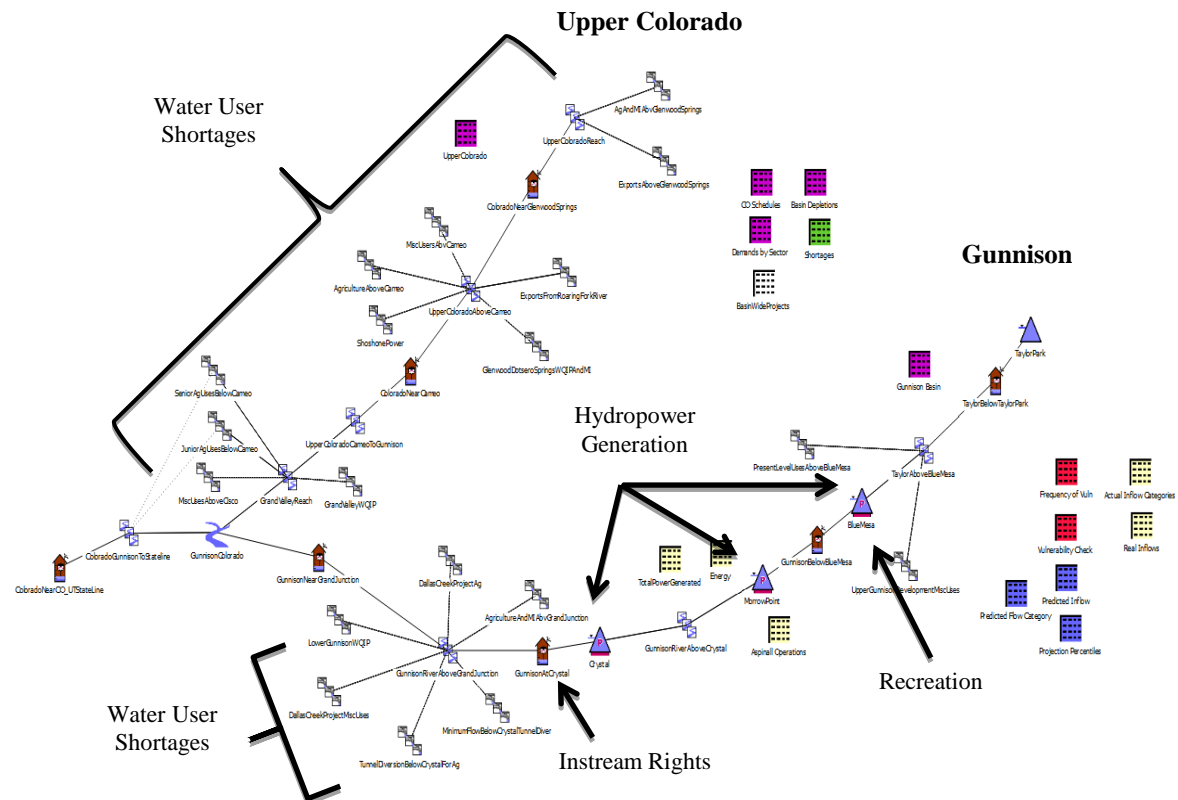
Upper Colorado

Water User Shortages

AgAndMIAbvGlenwoodSprings
UpperColoradoReach
UpperColorado
ExportsAboveGlenwoodSprings
ColoradoNearGlenwoodSprings
CO Schedules
Basin Depletions
Demands by Sector
Shortages
BasinWideProjects

Gunnison

MscUsersAbvCameo
AgricultureAboveCameo
ExportsFromRoaringForkRiver
UpperColoradoAboveCameo
ShoshonePower
GlenwoodDotseroSpringsWQIPAndMI
ColoradoNearCameo
SeniorAgUsesBelowCameo
TaylorPark
Gunnison Basin
TaylorBelowTaylorPark

Hydropower Generation

UpperColoradoCameoToGunnison
JuniorAgUsesBelowCameo
PresentLevelUsesAboveBlueMesa
TaylorAboveBlueMesa
MscUsesAboveCisco
GrandValleyReach
GrandValleyWQIP
Frequency of Vuln
Actual Inflow Categories
BlueMesa
ColoradoGunnisonToStateline
GunnisonColorado
Vulnerability Check
Real Inflows
ColoradoNearCO_UTStateLine
GunnisonNearGrandJunction
DallasCreekProjectAg
TotalPowerGenerated
Energy
GunnisonBelowBlueMesa
UpperGunnisonDevelopmentMscUses
Predicted Inflow
Predicted Flow Category
MorrowPoint
AgricultureAndMIAbvGrandJunction
LowerGunnisonWQIP
GunnisonRiverAboveCrystal
Crystal
Aspinall Operations
Projection Percentiles
GunnisonRiverAboveGrandJunction
GunnisonAtCrystal

Recreation

Water User Shortages

DallasCreekProjectMscUses
MinimumFlowBelowCrystalTunnelDiver
TunnelDiversionBelowCrystalForAg

Instream Rights